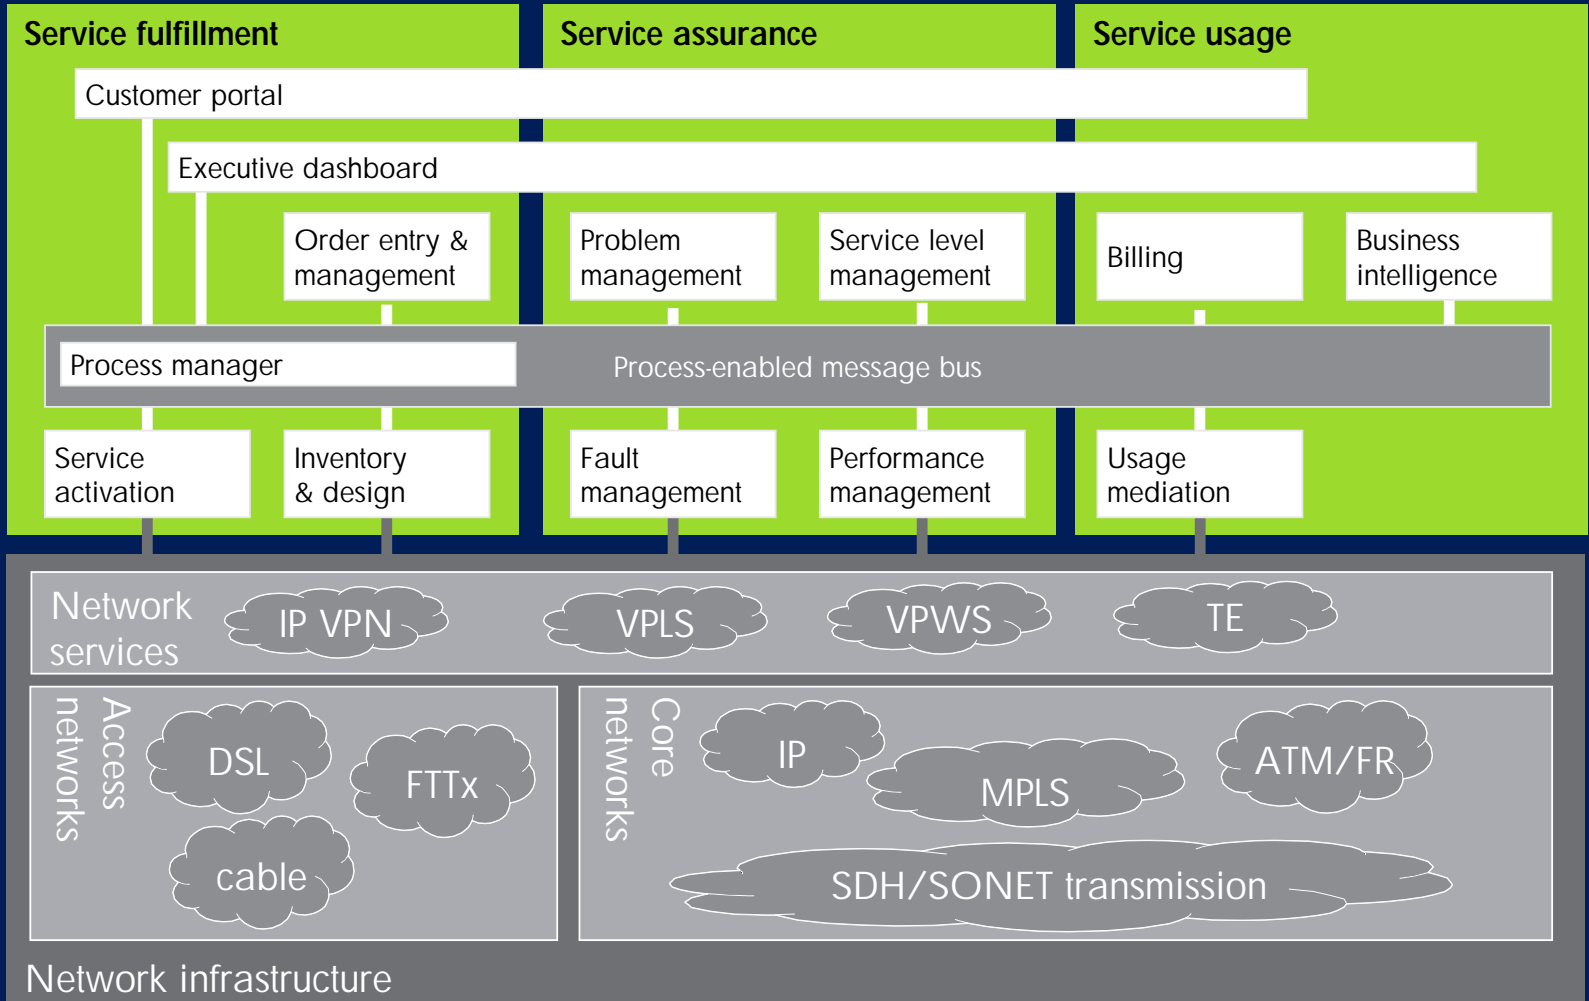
Service fulfillment

Service assurance

Service usage

Customer portal

Executive dashboard

Order entry & management

Problem management

Service level management

Billing

Business intelligence

Process manager

Process-enabled message bus

Service activation

Inventory & design

Fault management

Performance management

Usage mediation

Network services

IP VPN

VPLS

VPWS

TE

Access networks

DSL

FTTx

cable

Core networks

IP

MPLS

ATM/FR

SDH/SONET transmission

Network infrastructure